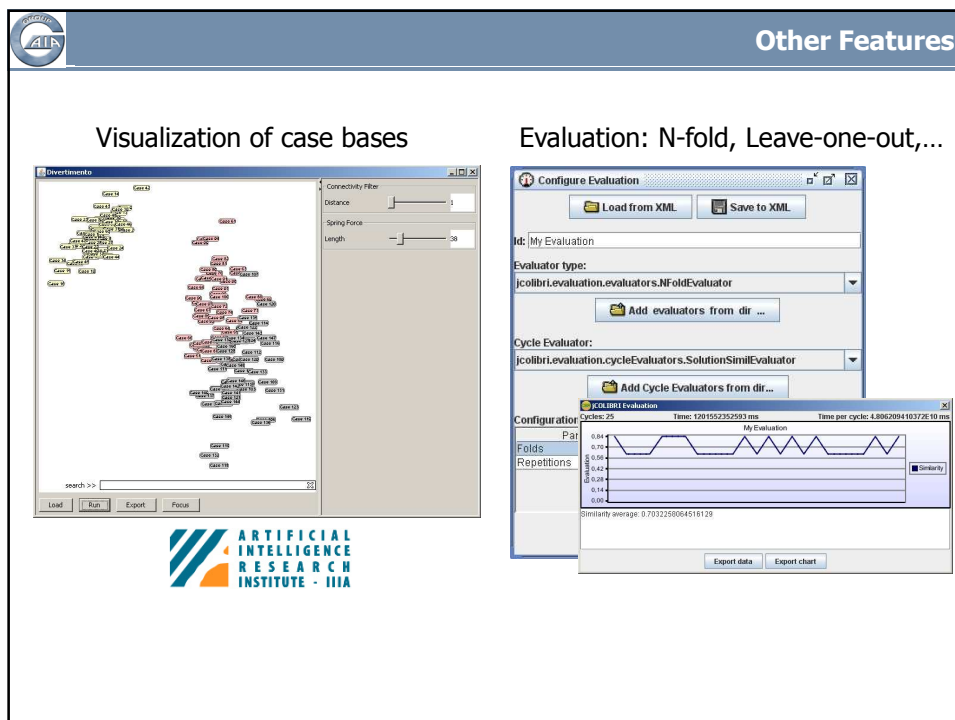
GAIA

Other Features

Visualization of case bases

Evaluation: N-fold, Leave-one-out,…

Divertimento

Connectivity Filter

Distance 1

Spring Force

Length 38

search >>

Load Run Export Focus

ARTIFICIAL INTELLIGENCE RESEARCH INSTITUTE - IIIA

Configure Evaluation

Load from XML

Save to XML

Id: My Evaluation

Evaluator type:

jcolibri.evaluation.evaluators.NFoldEvaluator

Add evaluators from dir ...

Cycle Evaluator:

jcolibri.evaluation.cycleEvaluators.SolutionSimilEvaluator

Add Cycle Evaluators from dir...

Configuration

Par

Folds

Repetitions

jCOLIBRI Evaluation

Cycles: 25 Time: 1201552352593 ms Time per cycle: 4.806209410372E10 ms

My Evaluation

Evaluation

0.84
0.70
0.56
0.42
0.28
0.14
0.00

Similarity

Similarity average: 0.7032258064516129

Export data Export chart